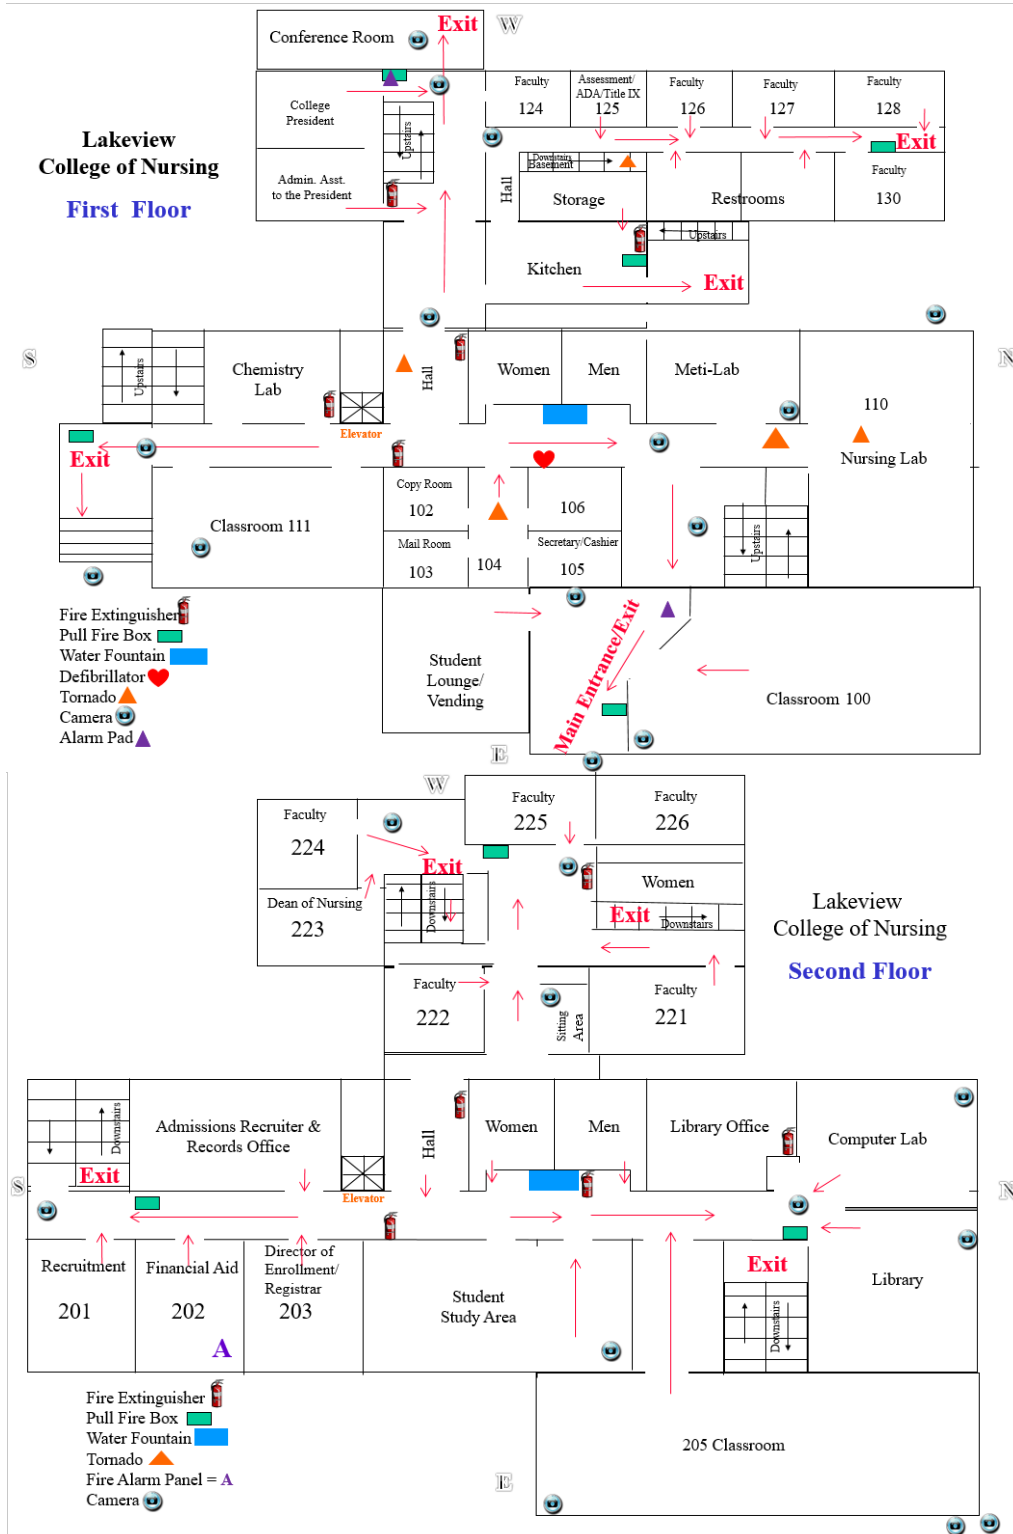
Conference Room
Exit
W

Lakeview
College of Nursing
First Floor

College President
Upstairs
Admin. Asst. to the President
Faculty 124
Assessment/ ADA/Title IX 125
Faculty 126
Faculty 127
Faculty 128
Exit
Faculty 130
Hall
Downstairs Basement
Storage
Restrooms
Upstairs
Kitchen
Exit

S
N
Upstairs
Chemistry Lab
Elevator
Hall
Women
Men
Meti-Lab
110
Nursing Lab
Exit
Classroom 111
Copy Room 102
Mail Room 103
104
106
Secretary/Cashier 105
Upstairs
Student Lounge/ Vending
Main Entrance/Exit
Classroom 100
E

Fire Extinguisher
Pull Fire Box
Water Fountain
Defibrillator
Tornado
Camera
Alarm Pad

W
Faculty 224
Dean of Nursing 223
Faculty 225
Faculty 226
Exit
Downstairs
Women
Exit
Downstairs
Faculty 222
Sitting Area
Faculty 221

Lakeview
College of Nursing
Second Floor

Downstairs
Exit
Admissions Recruiter & Records Office
Elevator
Hall
Women
Men
Library Office
Computer Lab
S
N
Recruitment 201
Financial Aid 202
Director of Enrollment/ Registrar 203
A
Student Study Area
Exit
Downstairs
Library
205 Classroom
E

Fire Extinguisher
Pull Fire Box
Water Fountain
Tornado
Fire Alarm Panel = A
Camera